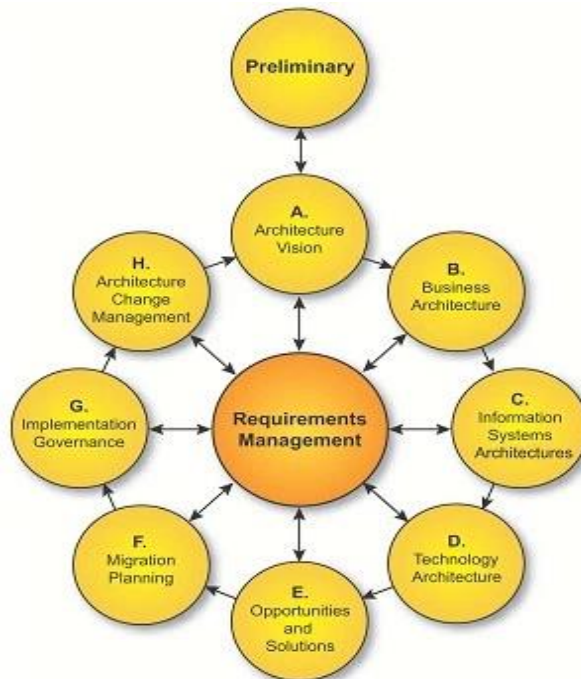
Preliminary

A.
Architecture
Vision

B.
Business
Architecture

C.
Information
Systems
Architectures

D.
Technology
Architecture

E.
Opportunities
and
Solutions

F.
Migration
Planning

G.
Implementation
Governance

H.
Architecture
Change
Management

Requirements
Management